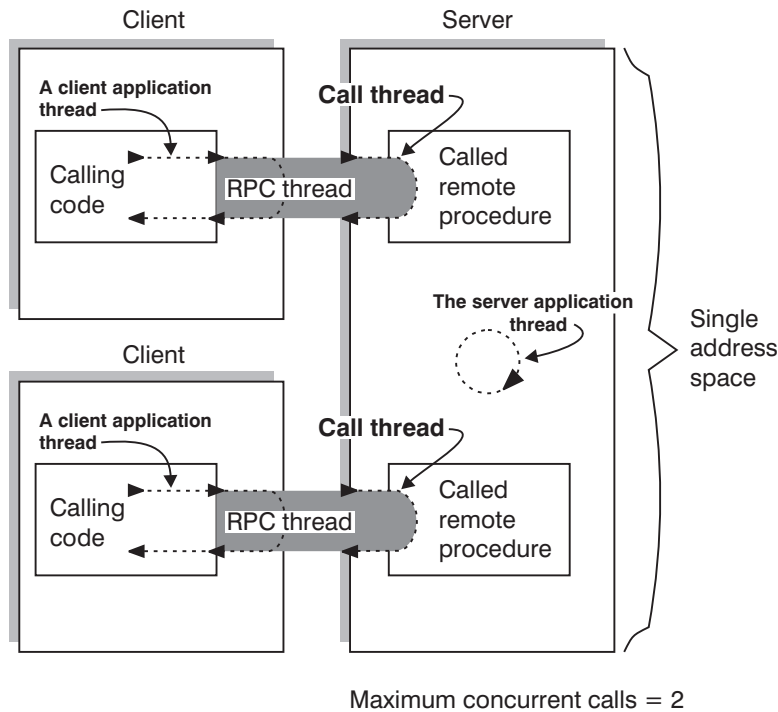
Client

A client application thread

Calling code

RPC thread

Server

Call thread

Called remote procedure

The server application thread

Single address space

Client

A client application thread

Calling code

RPC thread

Call thread

Called remote procedure

Maximum concurrent calls = 2